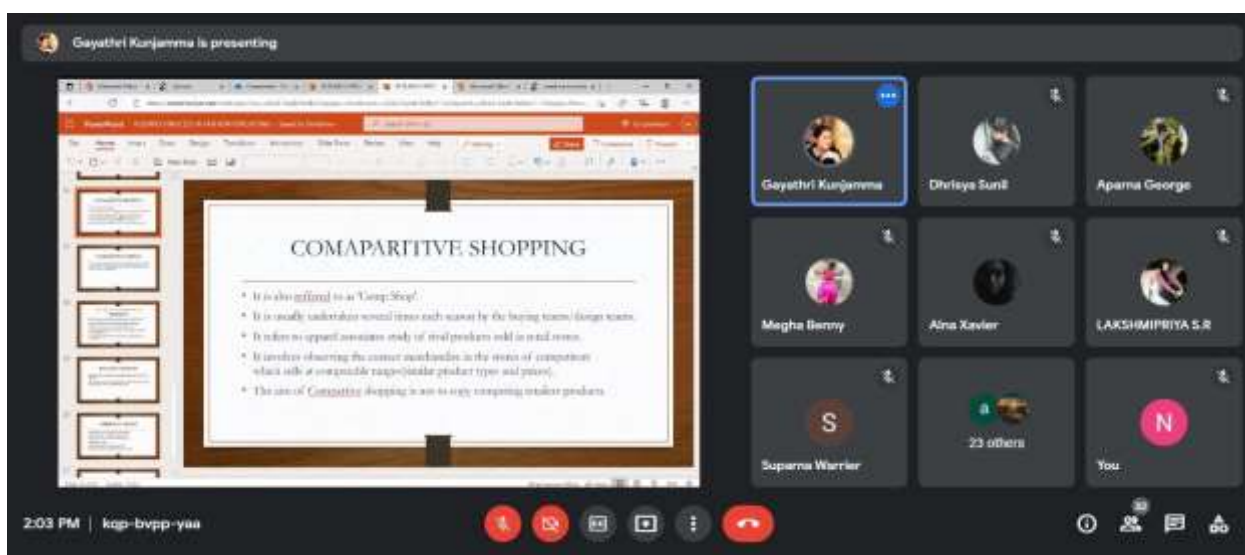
Gayathri Kunjamma is presenting

PowerPoint

COMAPARITIVE SHOPPING

• It is also reffered to as 'Comp Shop'.
• It is usually undertaken several times each season by the buying teams/design teams.
• It refers to apparel associates study of rival products sold in retail stores.
• It involves observing the correct merchandise in the stores of competitors which sells at comparable ranges(similar product types and prices).
• The aim of Comparitive shopping is not to copy competing retailer products.

Gayathri Kunjamma
Dhrisya Sunil
Aparna George
Megha Benny
Alna Xavier
LAKSHMIPRIYA S.R
S
Suparna Warrier
a
23 others
N
You

2:03 PM | kqp-bvpp-yaa
32